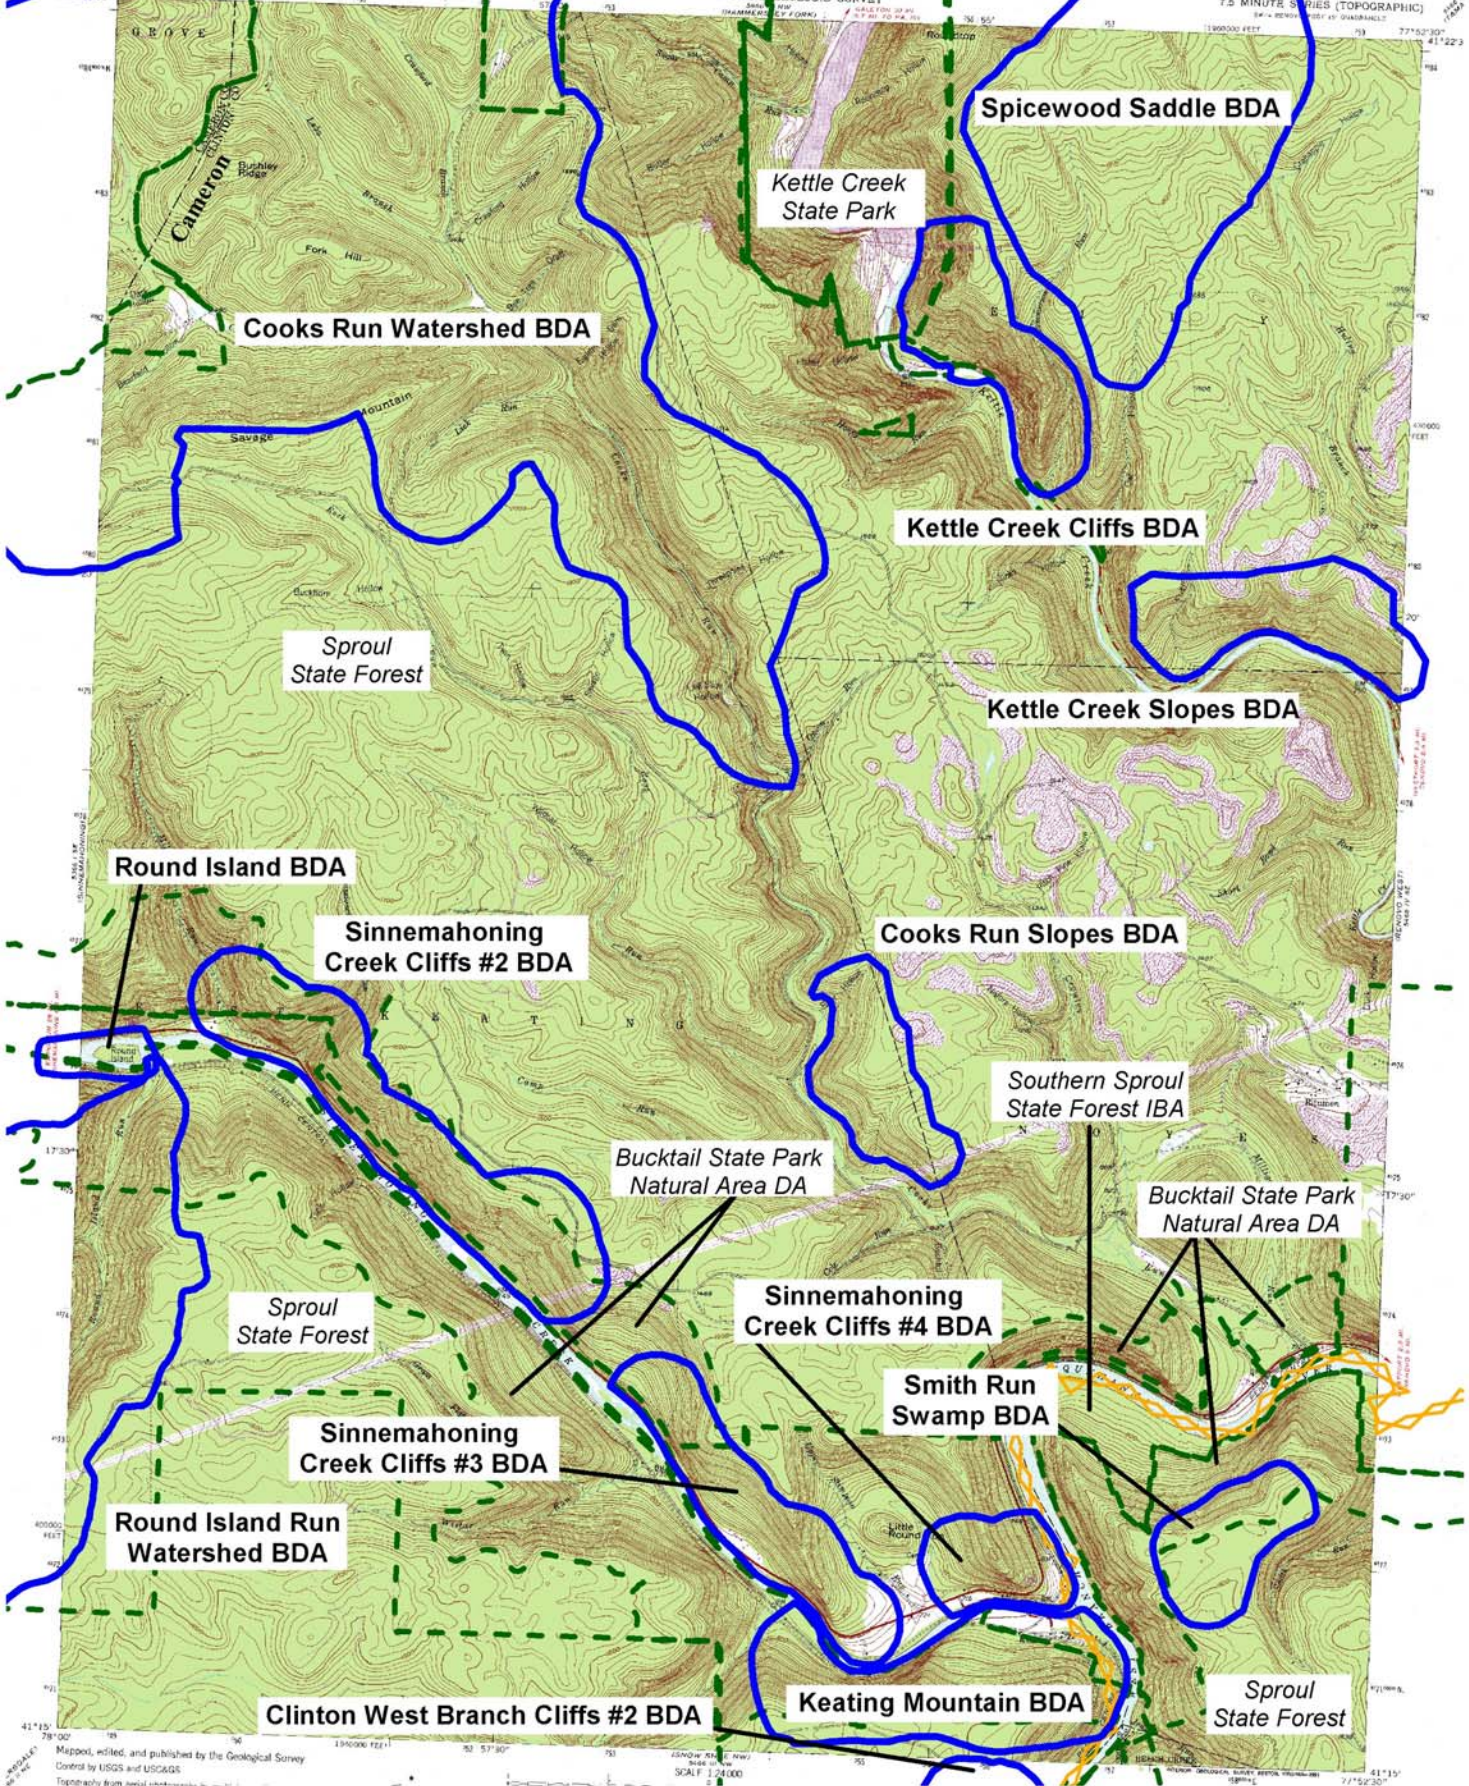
Spicewood Saddle BDA

Kettle Creek State Park

Cameron

Cooks Run Watershed BDA

Kettle Creek Cliffs BDA

Sproul State Forest

Kettle Creek Slopes BDA

Round Island BDA

Sinnemahoning Creek Cliffs #2 BDA

Cooks Run Slopes BDA

Southern Sproul State Forest IBA

Bucktail State Park Natural Area DA

Bucktail State Park Natural Area DA

Sproul State Forest

Sinnemahoning Creek Cliffs #4 BDA

Smith Run Swamp BDA

Sinnemahoning Creek Cliffs #3 BDA

Round Island Run Watershed BDA

Clinton West Branch Cliffs #2 BDA

Keating Mountain BDA

Sproul State Forest

7.5 MINUTE SERIES (TOPOGRAPHIC)

Mapped, edited, and published by the Geological Survey

SCALE 1:24000